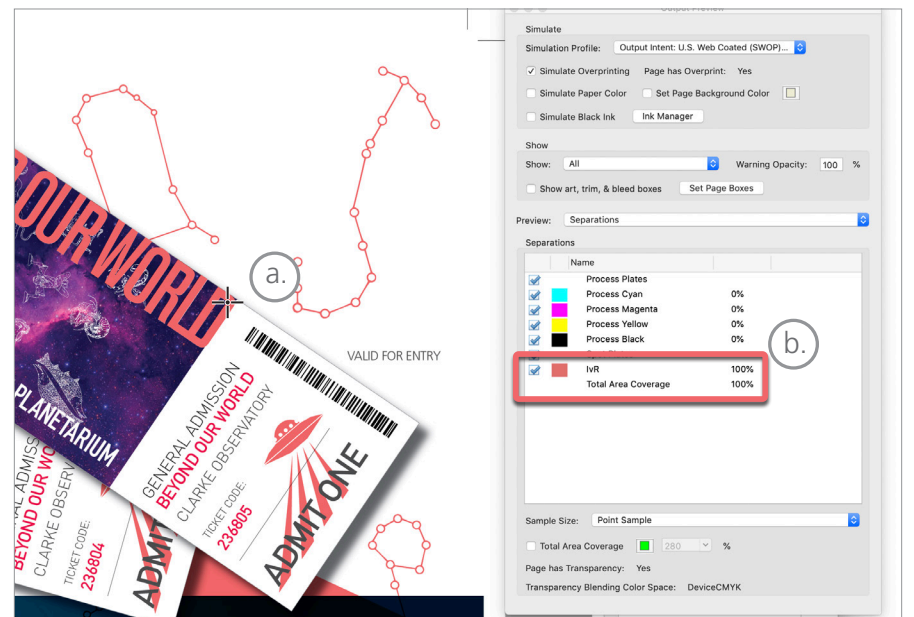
Output Preview

Simulate

Simulation Profile: Output Intent: U.S. Web Coated (SWOP)...

Simulate Overprinting Page has Overprint: Yes

Simulate Paper Color Set Page Background Color

Simulate Black Ink Ink Manager

Show

Show: All Warning Opacity: 100 %

Show art, trim, & bleed boxes Set Page Boxes

Preview: Separations

Separations

| Name | |
|---|---|
| Process Plates | |
| Process Cyan | 0% |
| Process Magenta | 0% |
| Process Yellow | 0% |
| Process Black | 0% |
| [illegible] | |
| IvR | 100% |
| Total Area Coverage | 100% |

Sample Size: Point Sample

Total Area Coverage 280 %

Page has Transparency: Yes

Transparency Blending Color Space: DeviceCMYK

a.

b.

OUR WORLD

PLANETARIUM

VALID FOR ENTRY

GENERAL ADMISSION
BEYOND OUR WORLD
CLARKE OBSERVATORY

TICKET CODE:
236805

ADMIT ONE

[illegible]AL ADMIS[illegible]
BEYOND OUR W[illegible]
CLARKE OBSERV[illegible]

TICKET CODE:
236804

ADMI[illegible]